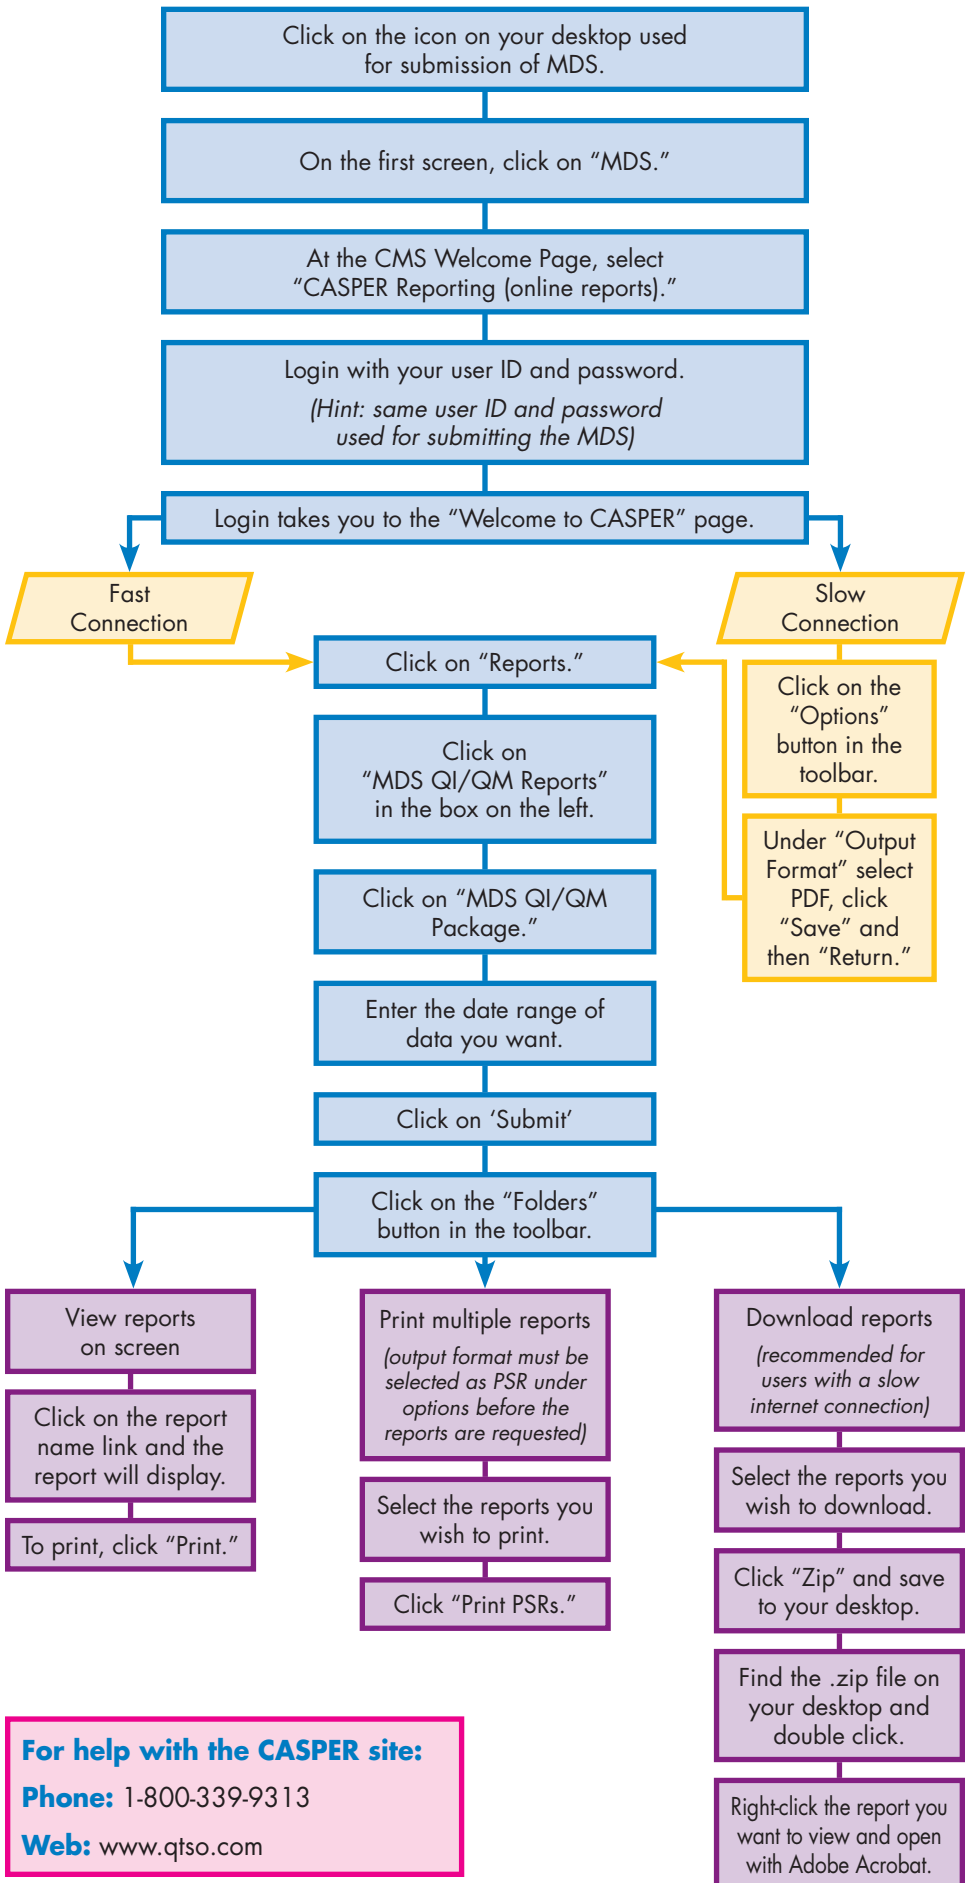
Click on the icon on your desktop used for submission of MDS.

On the first screen, click on "MDS."

At the CMS Welcome Page, select "CASPER Reporting (online reports)."

Login with your user ID and password.

(Hint: same user ID and password used for submitting the MDS)

Login takes you to the "Welcome to CASPER" page.

Fast Connection

Slow Connection

Click on "Reports."

Click on the "Options" button in the toolbar.

Under "Output Format" select PDF, click "Save" and then "Return."

Click on "MDS QI/QM Reports" in the box on the left.

Click on "MDS QI/QM Package."

Enter the date range of data you want.

Click on 'Submit'

Click on the "Folders" button in the toolbar.

View reports on screen

Click on the report name link and the report will display.

To print, click "Print."

Print multiple reports

(output format must be selected as PSR under options before the reports are requested)

Select the reports you wish to print.

Click "Print PSRs."

Download reports

(recommended for users with a slow internet connection)

Select the reports you wish to download.

Click "Zip" and save to your desktop.

Find the .zip file on your desktop and double click.

Right-click the report you want to view and open with Adobe Acrobat.

For help with the CASPER site:

Phone: 1-800-339-9313

Web: www.qtso.com